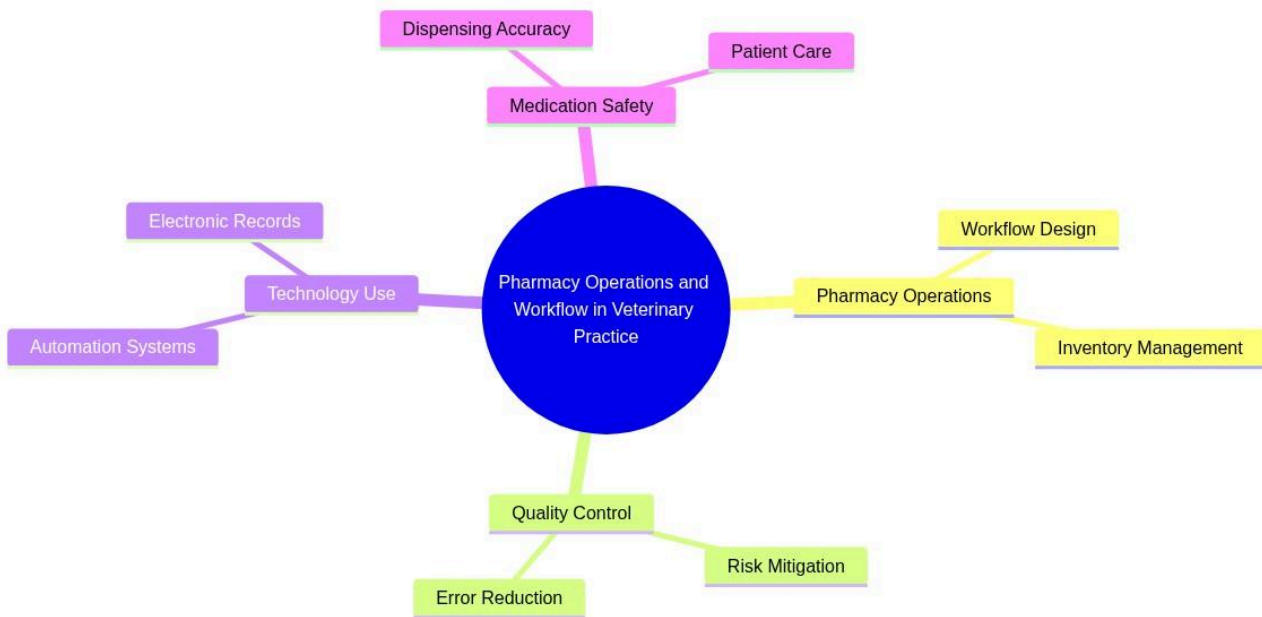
Dispensing Accuracy

Patient Care

Medication Safety

Electronic Records

Technology Use

Automation Systems

Pharmacy Operations and Workflow in Veterinary Practice

Workflow Design

Pharmacy Operations

Inventory Management

Quality Control

Risk Mitigation

Error Reduction